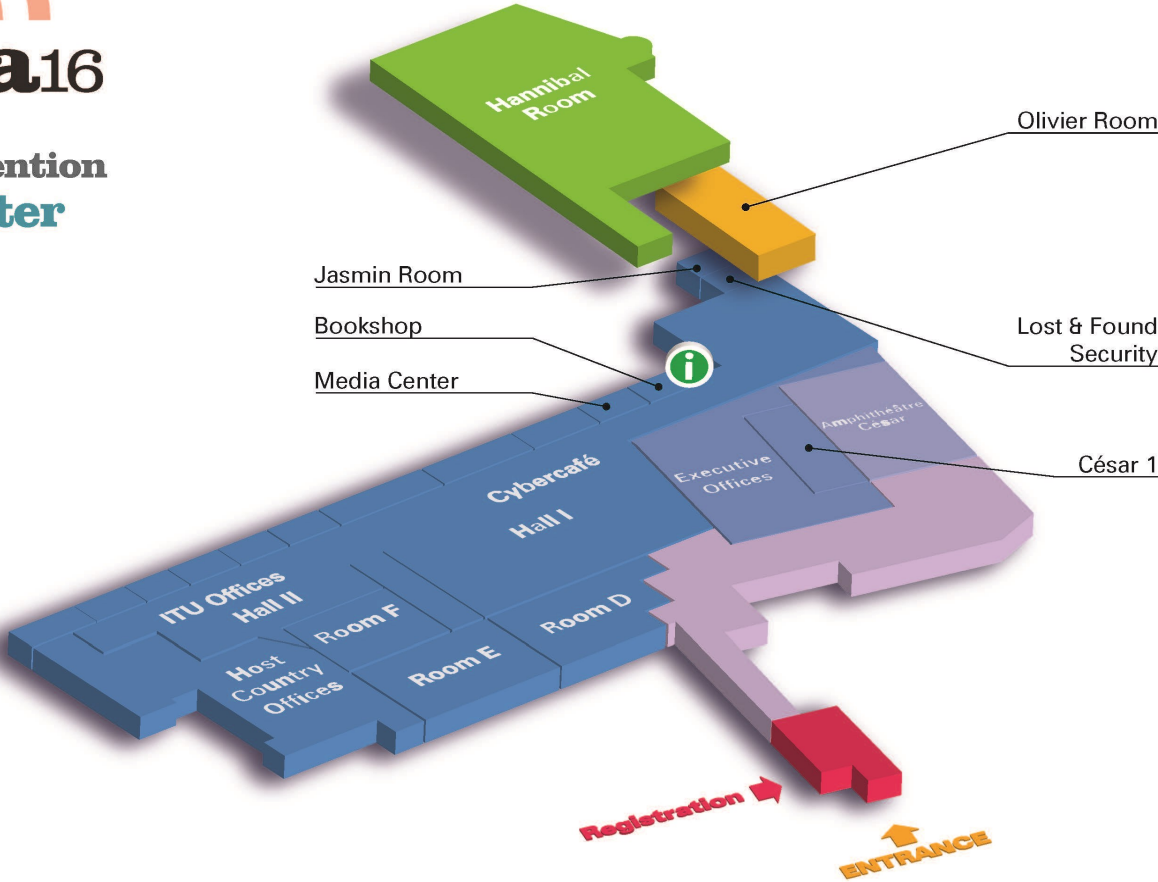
a16

ention
ter

Hannibal Room

Olivier Room

Jasmin Room

Bookshop

Lost & Found
Security

Media Center

Amphithéâtre César

César 1

Executive Offices

Cybercafé
Hall I

ITU Offices
Hall II

Room F

Room D

Host Country Offices

Room E

Registration

ENTRANCE